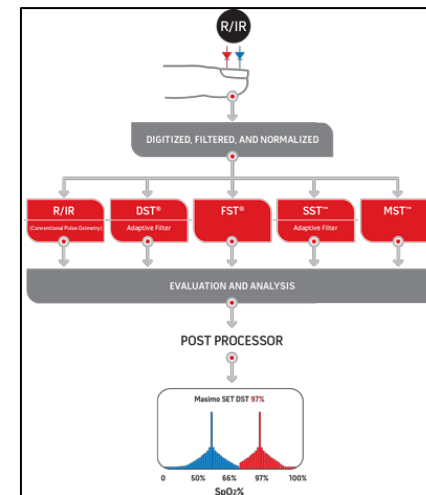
R/IR

DIGITIZED, FILTERED, AND NORMALIZED

R/IR
(Conventional Pulse Oximetry)

DST®
Adaptive Filter

FST®

SST™
Adaptive Filter

MST™

EVALUATION AND ANALYSIS

POST PROCESSOR

Masimo SET DST 97%

0 50% 66% 97% 100%
SpO2%